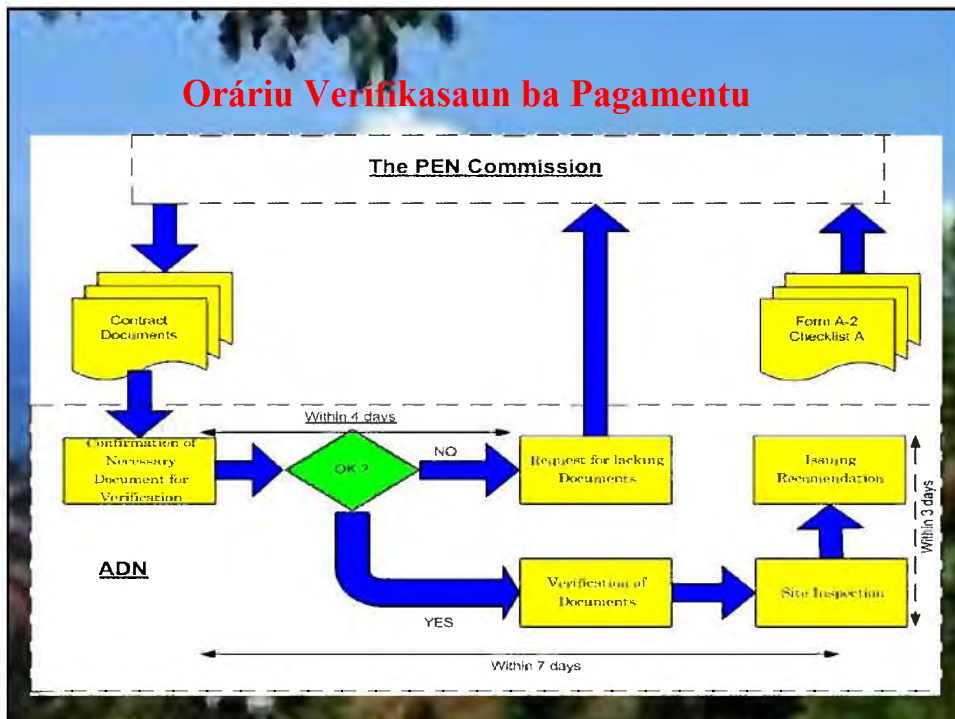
Oráriu Verifikasaun ba Pagamentu

The PEN Commission

Contract Documents

Form A-2
Checklist A

Within 4 days

Confirmation of Necessary Document for Verification

OK ?

NO

Request for lacking Documents

Issuing Recomendation

Within 3 days

ADN

Verification of Documents

Site Inspection

YES

Within 7 days